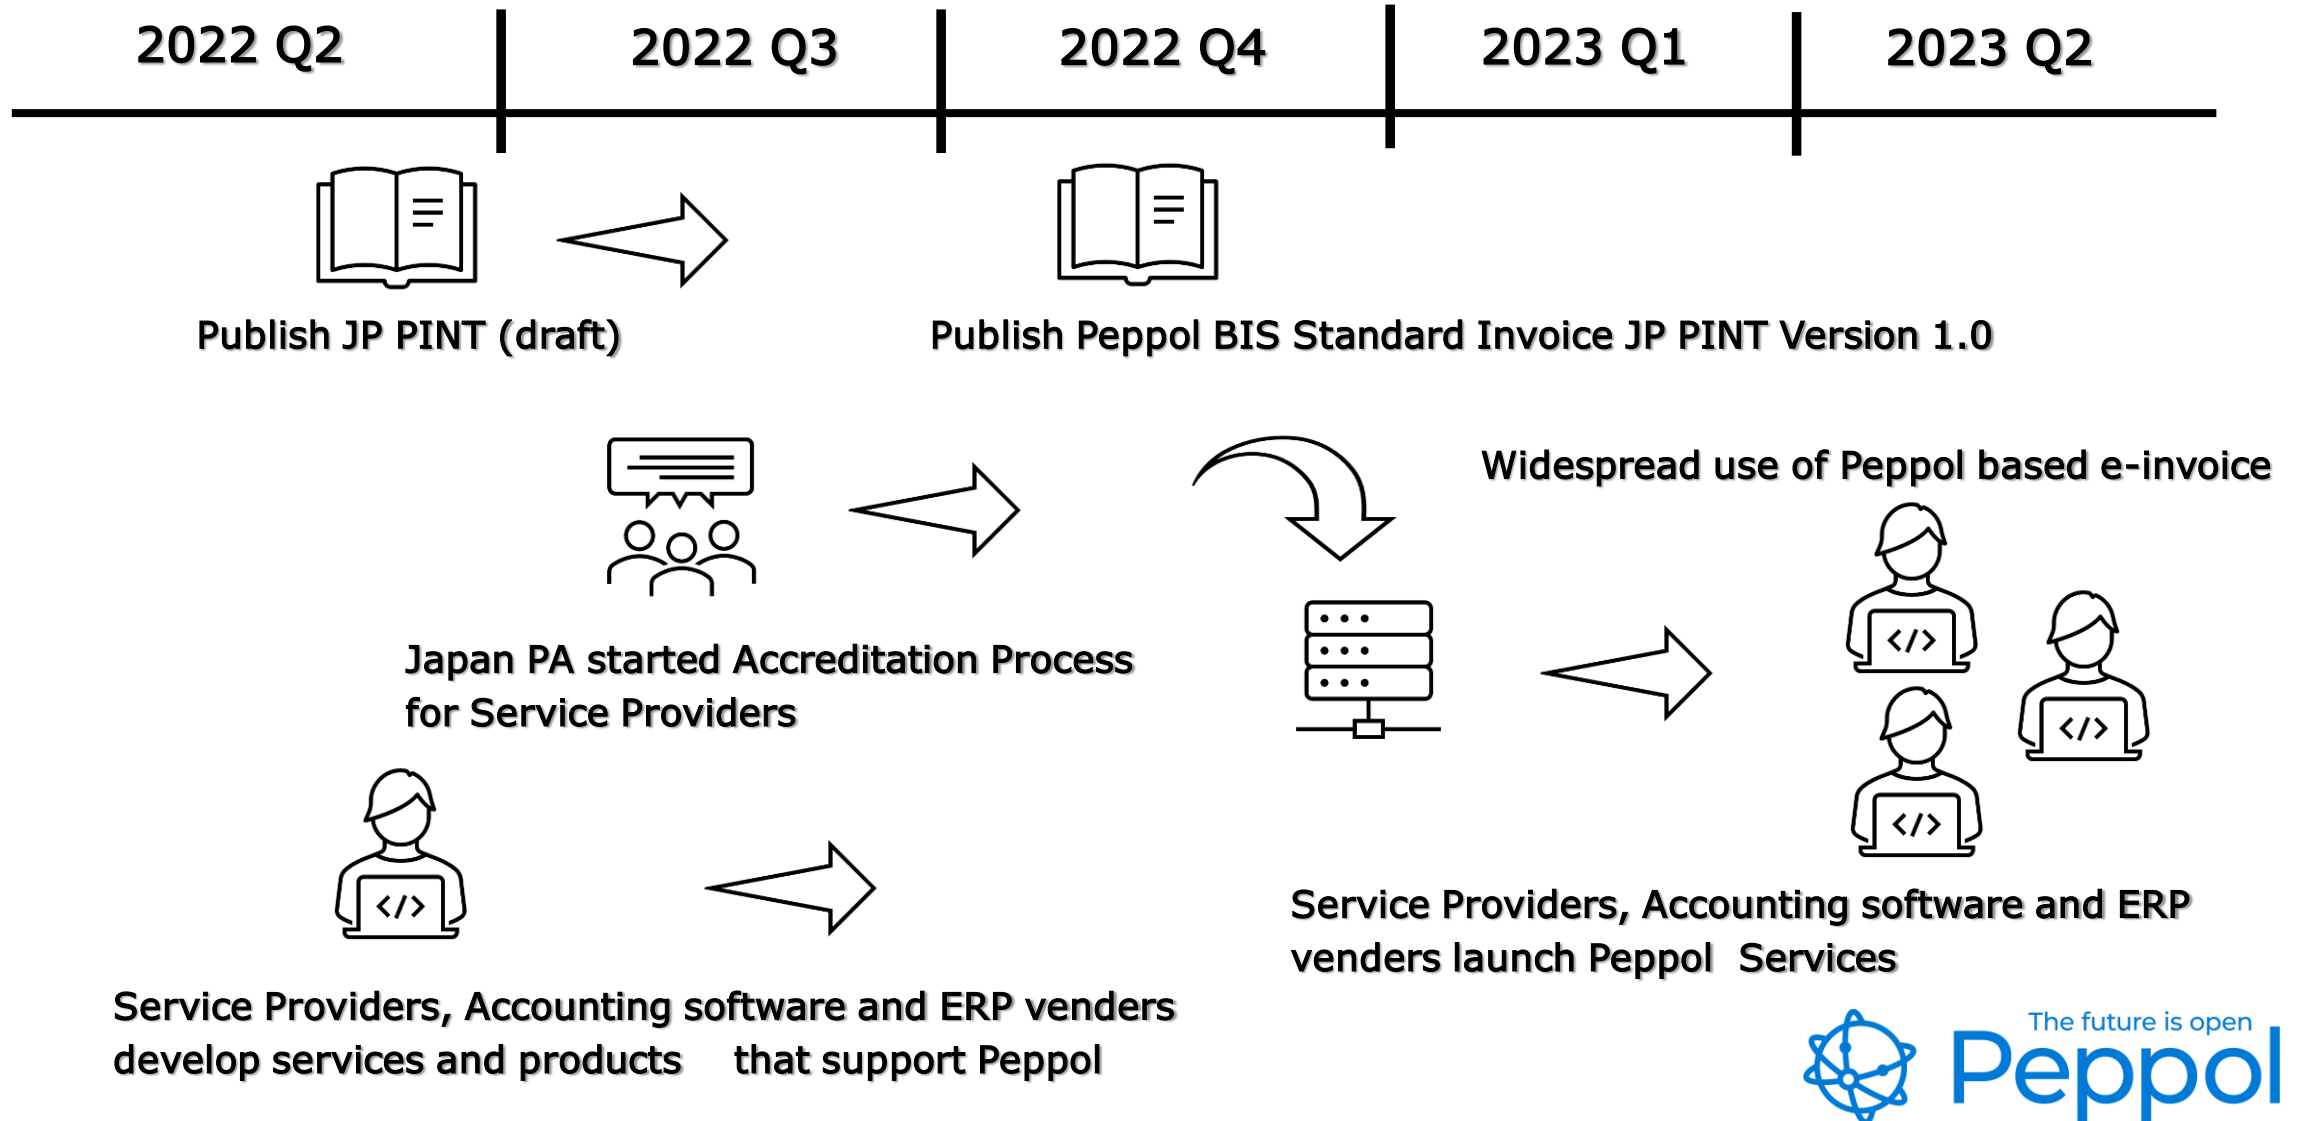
2022 Q2
2022 Q3
2022 Q4
2023 Q1
2023 Q2

</></></></></>

Publish JP PINT (draft)

Publish Peppol BIS Standard Invoice JP PINT Version 1.0

Widespread use of Peppol based e-invoice

Japan PA started Accreditation Process for Service Providers

Service Providers, Accounting software and ERP venders launch Peppol Services

Service Providers, Accounting software and ERP venders develop services and products that support Peppol

The future is open
Peppol